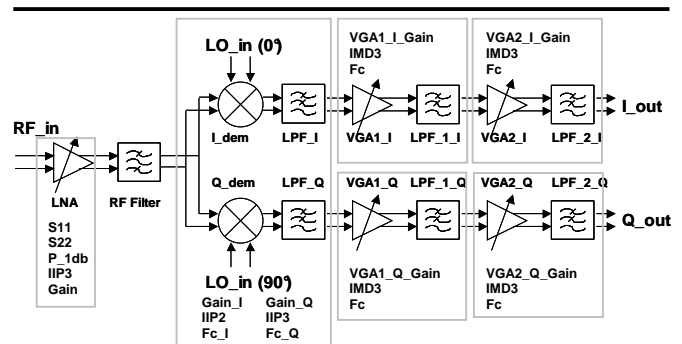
LO_in (0°)

VGA1_I_Gain
IMD3
Fc

VGA2_I_Gain
IMD3
Fc

RF_in

I_dem

LPF_I

VGA1_I

LPF_1_I

VGA2_I

LPF_2_I

I_out

LNA

RF Filter

Q_dem

LPF_Q

VGA1_Q

LPF_1_Q

VGA2_Q

LPF_2_Q

Q_out

S11
S22
P_1db
IIP3
Gain

VGA1_Q_Gain
IMD3
Fc

VGA2_Q_Gain
IMD3
Fc

LO_in (90°)

Gain_I
IIP2
Fc_I

Gain_Q
IIP3
Fc_Q